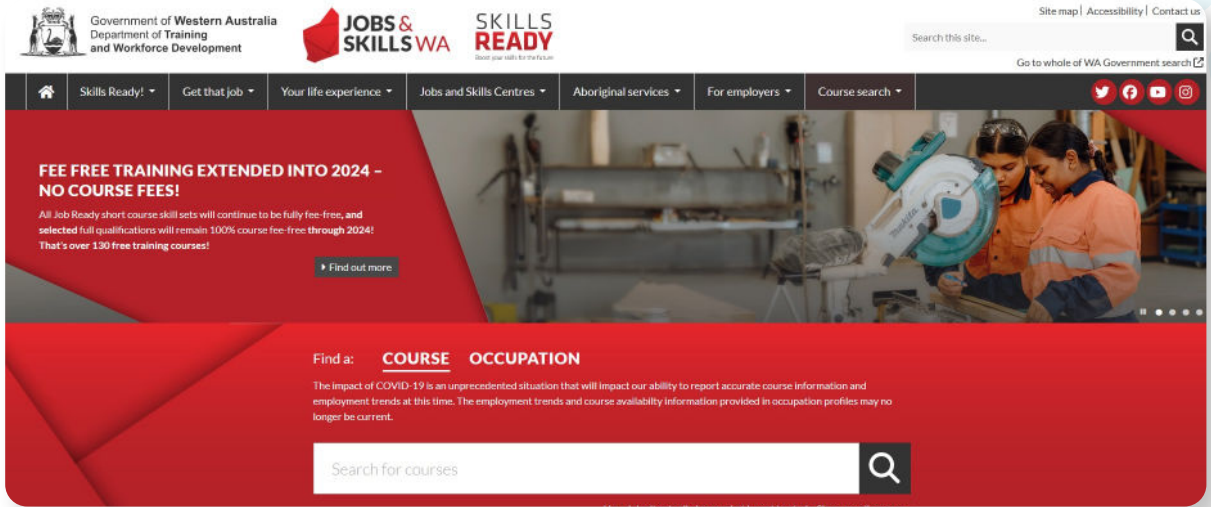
Government of Western Australia
Department of Training
and Workforce Development

JOBS & SKILLS WA

SKILLS READY
Boost your skills for the future

Site map | Accessibility | Contact us

Search this site...

Go to whole of WA Government search

Skills Ready! ▾ Get that job ▾ Your life experience ▾ Jobs and Skills Centres ▾ Aboriginal services ▾ For employers ▾ Course search ▾

FEE FREE TRAINING EXTENDED INTO 2024 – NO COURSE FEES!

All Job Ready short course skill sets will continue to be fully fee-free, and selected full qualifications will remain 100% course fee-free through 2024! That's over 130 free training courses!

▸ Find out more

Find a: COURSE OCCUPATION

The impact of COVID-19 is an unprecedented situation that will impact our ability to report accurate course information and employment trends at this time. The employment trends and course availability information provided in occupation profiles may no longer be current.

Search for courses